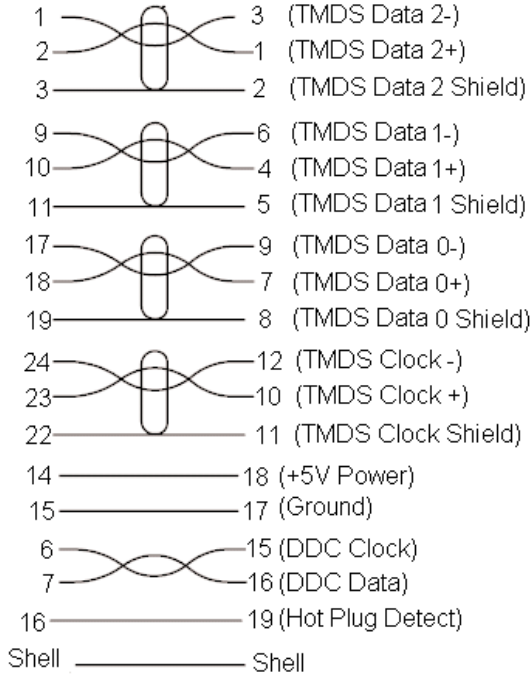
1 3 (TMDS Data 2-)
2 1 (TMDS Data 2+)
3 2 (TMDS Data 2 Shield)
9 6 (TMDS Data 1-)
10 4 (TMDS Data 1+)
11 5 (TMDS Data 1 Shield)
17 9 (TMDS Data 0-)
18 7 (TMDS Data 0+)
19 8 (TMDS Data 0 Shield)
24 12 (TMDS Clock -)
23 10 (TMDS Clock +)
22 11 (TMDS Clock Shield)
14 18 (+5V Power)
15 17 (Ground)
6 15 (DDC Clock)
7 16 (DDC Data)
16 19 (Hot Plug Detect)
Shell Shell